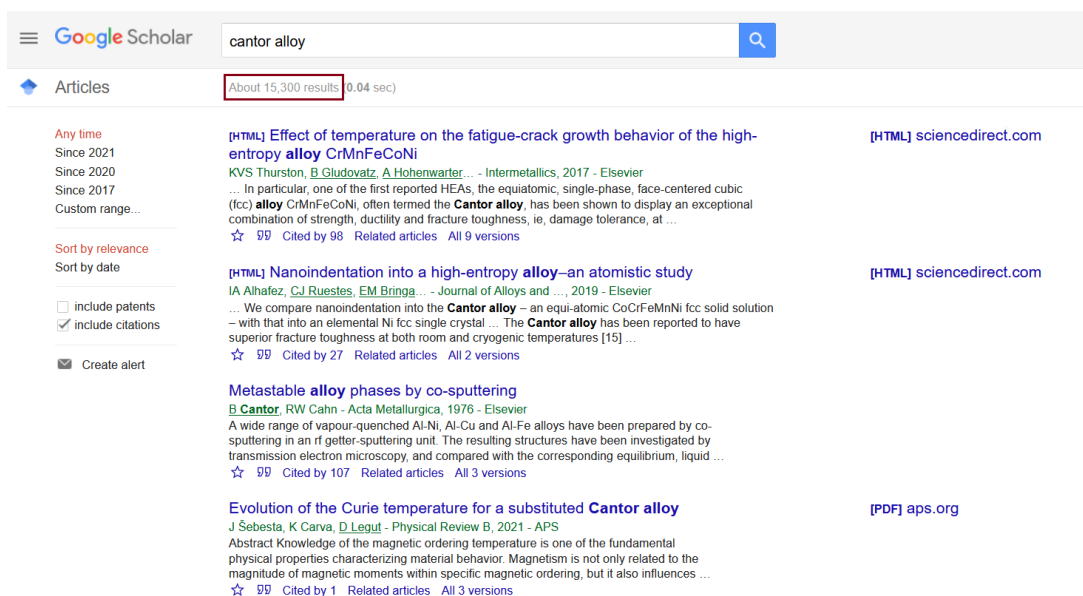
Google Scholar

cantor alloy

Articles

About 15,300 results (0.04 sec)

Any time
Since 2021
Since 2020
Since 2017
Custom range...

Sort by relevance
Sort by date

include patents
include citations

Create alert

[HTML] Effect of temperature on the fatigue-crack growth behavior of the high-entropy alloy CrMnFeCoNi
KVS Thurston, B Gludovatz, A Hohenwarter… - Intermetallics, 2017 - Elsevier
… In particular, one of the first reported HEAs, the equiatomic, single-phase, face-centered cubic (fcc) alloy CrMnFeCoNi, often termed the Cantor alloy, has been shown to display an exceptional combination of strength, ductility and fracture toughness, ie, damage tolerance, at …
Cited by 98 Related articles All 9 versions

[HTML] sciencedirect.com

[HTML] Nanoindentation into a high-entropy alloy–an atomistic study
IA Alhafez, CJ Ruestes, EM Bringa… - Journal of Alloys and …, 2019 - Elsevier
… We compare nanoindentation into the Cantor alloy – an equi-atomic CoCrFeMnNi fcc solid solution – with that into an elemental Ni fcc single crystal … The Cantor alloy has been reported to have superior fracture toughness at both room and cryogenic temperatures [15] …
Cited by 27 Related articles All 2 versions

[HTML] sciencedirect.com

Metastable alloy phases by co-sputtering
B Cantor, RW Cahn - Acta Metallurgica, 1976 - Elsevier
A wide range of vapour-quenched Al-Ni, Al-Cu and Al-Fe alloys have been prepared by co-sputtering in an rf getter-sputtering unit. The resulting structures have been investigated by transmission electron microscopy, and compared with the corresponding equilibrium, liquid …
Cited by 107 Related articles All 3 versions

Evolution of the Curie temperature for a substituted Cantor alloy
J Šebesta, K Carva, D Legut - Physical Review B, 2021 - APS
Abstract Knowledge of the magnetic ordering temperature is one of the fundamental physical properties characterizing material behavior. Magnetism is not only related to the magnitude of magnetic moments within specific magnetic ordering, but it also influences …
Cited by 1 Related articles All 3 versions

[PDF] aps.org